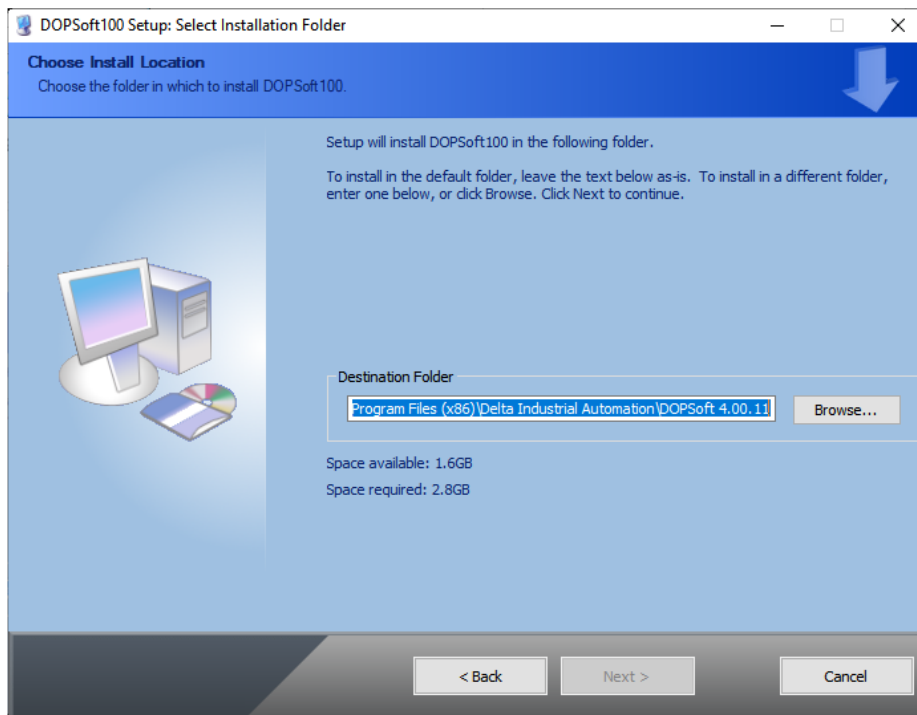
DOPSoft100 Setup: Select Installation Folder

Choose Install Location
Choose the folder in which to install DOPSoft100.

Setup will install DOPSoft100 in the following folder.

To install in the default folder, leave the text below as-is. To install in a different folder, enter one below, or click Browse. Click Next to continue.

Destination Folder
Program Files (x86)\Delta Industrial Automation\DOPSoft 4.00.11
Browse...

Space available: 1.6GB
Space required: 2.8GB

< Back
Next >
Cancel